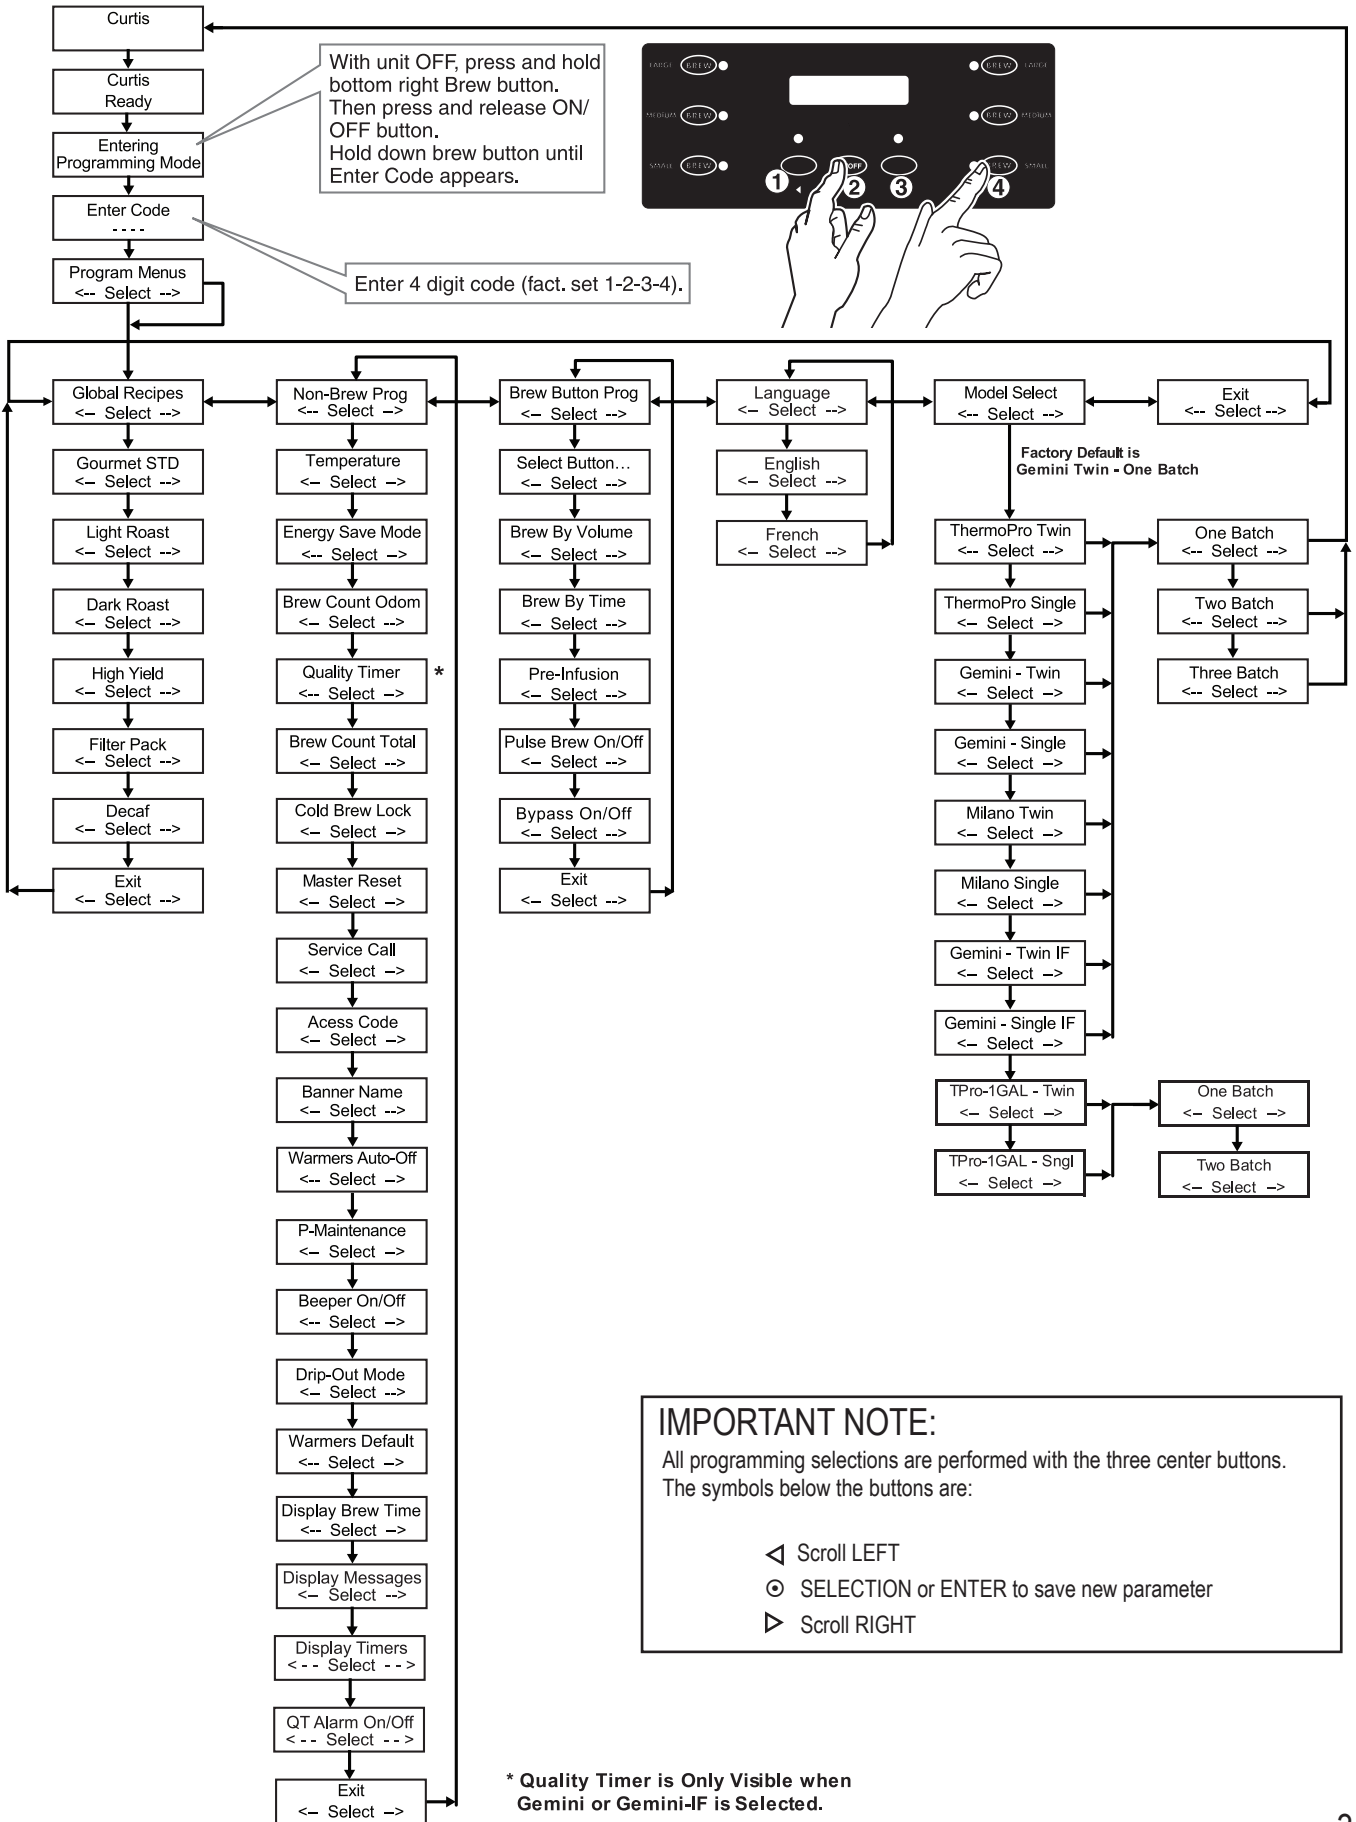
Curtis

Curtis Ready

Entering Programming Mode

With unit OFF, press and hold bottom right Brew button. Then press and release ON/OFF button. Hold down brew button until Enter Code appears.

LARGE BREW
MEDIUM BREW
SMALL BREW
BREW LARGE
BREW MEDIUM
BREW SMALL
OFF
1 2 3 4

Enter Code
- - - -

Program Menus
<-- Select -->

Enter 4 digit code (fact. set 1-2-3-4).

Global Recipes <-- Select -->
Gourmet STD <-- Select -->
Light Roast <-- Select -->
Dark Roast <-- Select -->
High Yield <-- Select -->
Filter Pack <-- Select -->
Decaf <-- Select -->
Exit <-- Select -->

Non-Brew Prog <-- Select -->
Temperature <-- Select -->
Energy Save Mode <-- Select -->
Brew Count Odom <-- Select -->
Quality Timer <-- Select --> *
Brew Count Total <-- Select -->
Cold Brew Lock <-- Select -->
Master Reset <-- Select -->
Service Call <-- Select -->
Acess Code <-- Select -->
Banner Name <-- Select -->
Warmers Auto-Off <-- Select -->
P-Maintenance <-- Select -->
Beeper On/Off <-- Select -->
Drip-Out Mode <-- Select -->
Warmers Default <-- Select -->
Display Brew Time <-- Select -->
Display Messages <-- Select -->
Display Timers <- - - Select - - >
QT Alarm On/Off <- - - Select - - >
Exit <-- Select -->

Brew Button Prog <-- Select -->
Select Button… <-- Select -->
Brew By Volume <-- Select -->
Brew By Time <-- Select -->
Pre-Infusion <-- Select -->
Pulse Brew On/Off <-- Select -->
Bypass On/Off <-- Select -->
Exit <-- Select -->

Language <-- Select -->
English <-- Select -->
French <-- Select -->

Model Select <-- Select -->
Factory Default is Gemini Twin - One Batch
ThermoPro Twin <-- Select -->
ThermoPro Single <-- Select -->
Gemini - Twin <-- Select -->
Gemini - Single <-- Select -->
Milano Twin <-- Select -->
Milano Single <-- Select -->
Gemini - Twin IF <-- Select -->
Gemini - Single IF <-- Select -->
TPro-1GAL - Twin <-- Select -->
TPro-1GAL - Sngl <-- Select -->

Exit <-- Select -->
One Batch <-- Select -->
Two Batch <-- Select -->
Three Batch <-- Select -->
One Batch <-- Select -->
Two Batch <-- Select -->

IMPORTANT NOTE:
All programming selections are performed with the three center buttons. The symbols below the buttons are:

◁ Scroll LEFT
⊙ SELECTION or ENTER to save new parameter
▷ Scroll RIGHT

* Quality Timer is Only Visible when Gemini or Gemini-IF is Selected.